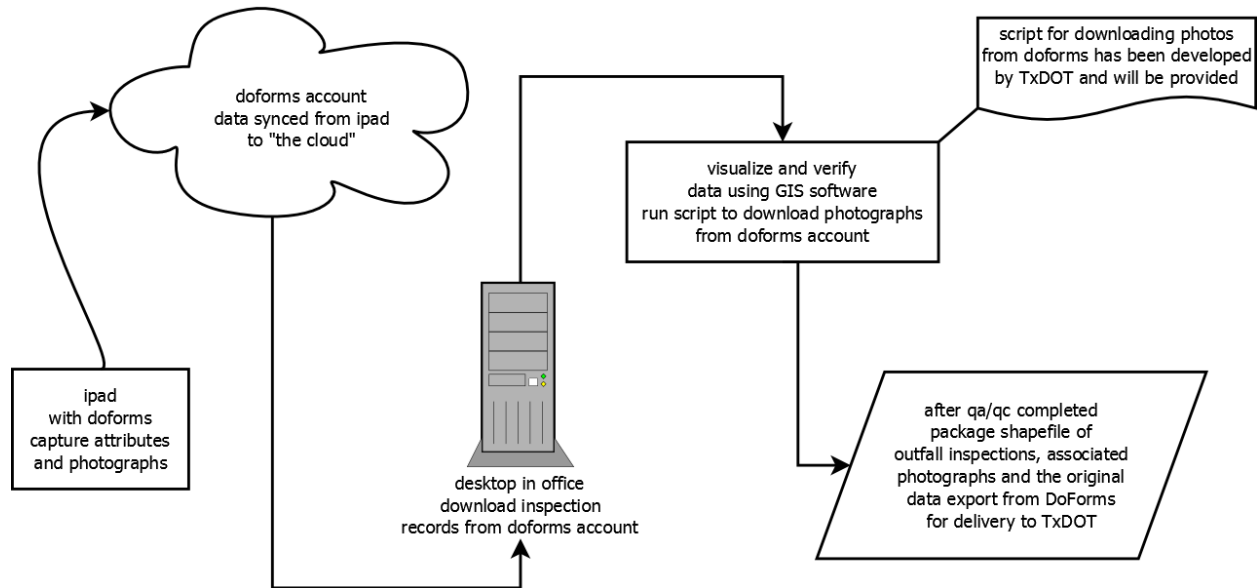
doforms account
data synced from ipad
to "the cloud"

script for downloading photos
from doforms has been developed
by TxDOT and will be provided

visualize and verify
data using GIS software
run script to download photographs
from doforms account

ipad
with doforms
capture attributes
and photographs

desktop in office
download inspection
records from doforms account

after qa/qc completed
package shapefile of
outfall inspections, associated
photographs and the original
data export from DoForms
for delivery to TxDOT